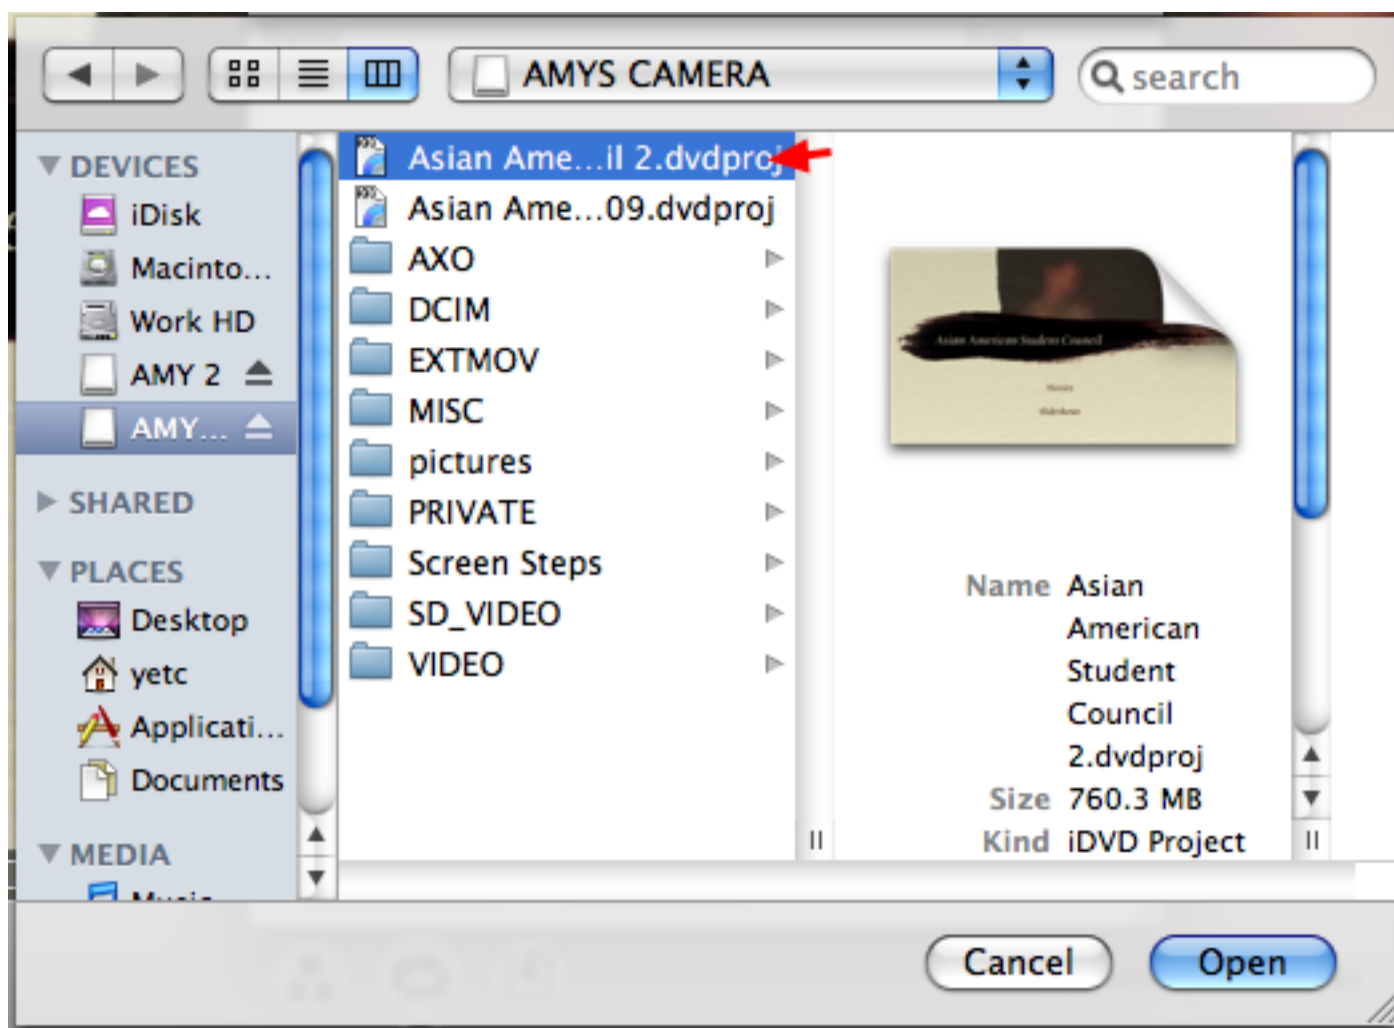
AMYS CAMERA

search

DEVICES
iDisk
Macinto...
Work HD
AMY 2
AMY...

SHARED

PLACES
Desktop
yetc
Applicati...
Documents

MEDIA
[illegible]

Asian Ame...il 2.dvdproj
Asian Ame...09.dvdproj
AXO
DCIM
EXTMOV
MISC
pictures
PRIVATE
Screen Steps
SD_VIDEO
VIDEO

Asian American Student Council

Name Asian American Student Council 2.dvdproj
Size 760.3 MB
Kind iDVD Project

Cancel
Open